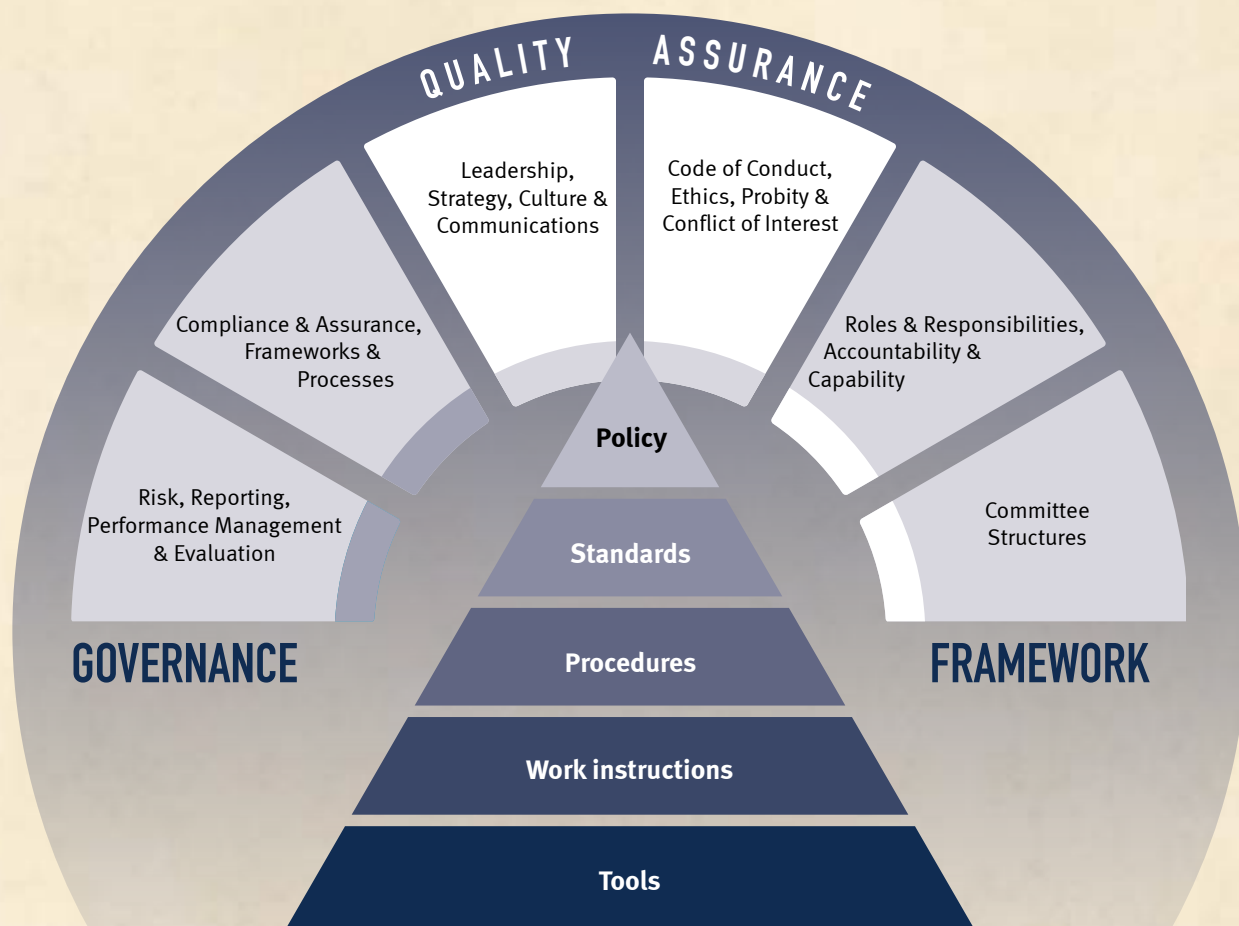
QUALITY ASSURANCE

Risk, Reporting, Performance Management & Evaluation

Compliance & Assurance, Frameworks & Processes

Leadership, Strategy, Culture & Communications

Code of Conduct, Ethics, Probity & Conflict of Interest

Roles & Responsibilities, Accountability & Capability

Committee Structures

Policy

Standards

Procedures

Work instructions

Tools

GOVERNANCE

FRAMEWORK